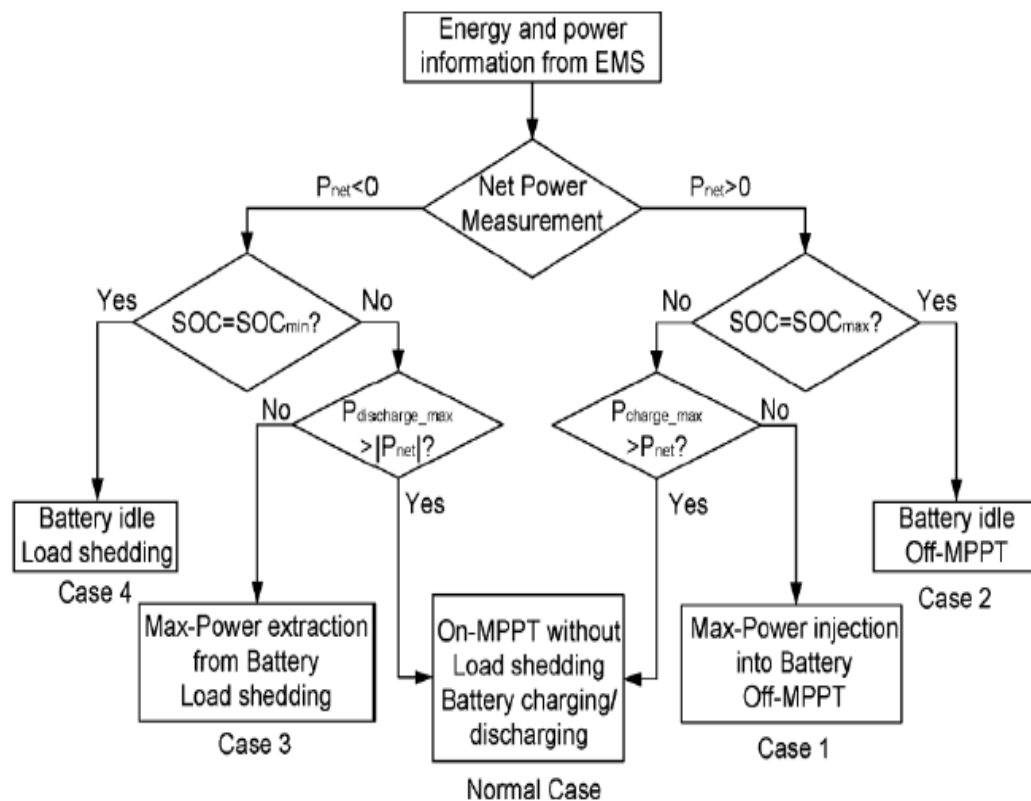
Energy and power information from EMS

$P_{net}<0$

Net Power Measurement

$P_{net}>0$

Yes

$SOC=SOC_{min}$?

No

No

$SOC=SOC_{max}$?

Yes

No

$P_{discharge\_max}$ $>|P_{net}|$?

Yes

$P_{charge\_max}$ $>P_{net}$?

No

Yes

Battery idle Load shedding

Case 4

Max-Power extraction from Battery Load shedding

Case 3

On-MPPT without Load shedding Battery charging/ discharging

Normal Case

Max-Power injection into Battery Off-MPPT

Case 1

Battery idle Off-MPPT

Case 2